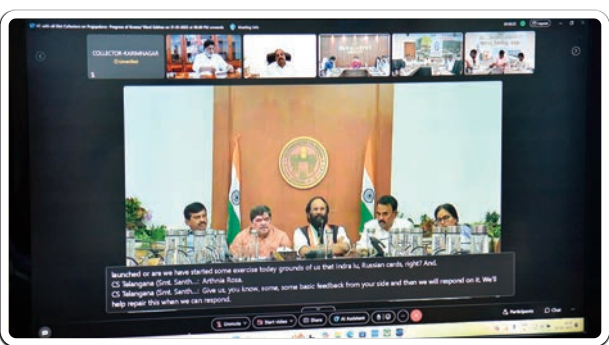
COLLECTOR-KARIMNAGAR

launched) or are we have started some exercise today grounds of us that Indra lu, Russian cards, right? And.
CS Telangana (Smt. Santh...: Arthnia Rosa.
CS Telangana (Smt. Santh...: Give us, you know, some, some basic feedback from your side and then we will respond on it. We'll help repair this when we can respond.

Unmute
Start video
Share
AI Assistant
Participants
Chat